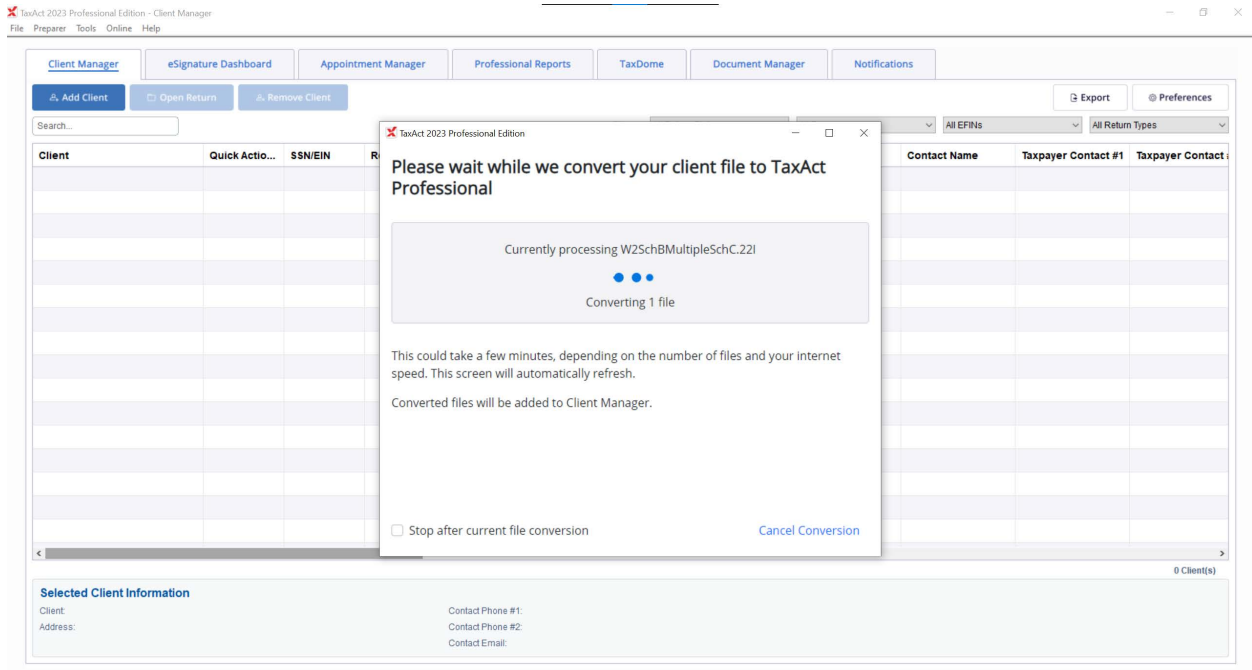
TaxAct 2023 Professional Edition - Client Manager
File Preparer Tools Online Help

Client Manager | eSignature Dashboard | Appointment Manager | Professional Reports | TaxDome | Document Manager | Notifications

Add Client | Open Return | Remove Client

Export | Preferences

Search...

All EFINs | All Return Types

| Client | Quick Actio... | SSN/EIN | R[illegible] | Contact Name | Taxpayer Contact #1 | Taxpayer Contact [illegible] |
|---|---|---|---|---|---|---|

TaxAct 2023 Professional Edition

Please wait while we convert your client file to TaxAct Professional

Currently processing W2SchBMultipleSchC.22I

Converting 1 file

This could take a few minutes, depending on the number of files and your internet speed. This screen will automatically refresh.

Converted files will be added to Client Manager.

Stop after current file conversion

Cancel Conversion

0 Client(s)

Selected Client Information

Client:
Address:

Contact Phone #1:
Contact Phone #2:
Contact Email: